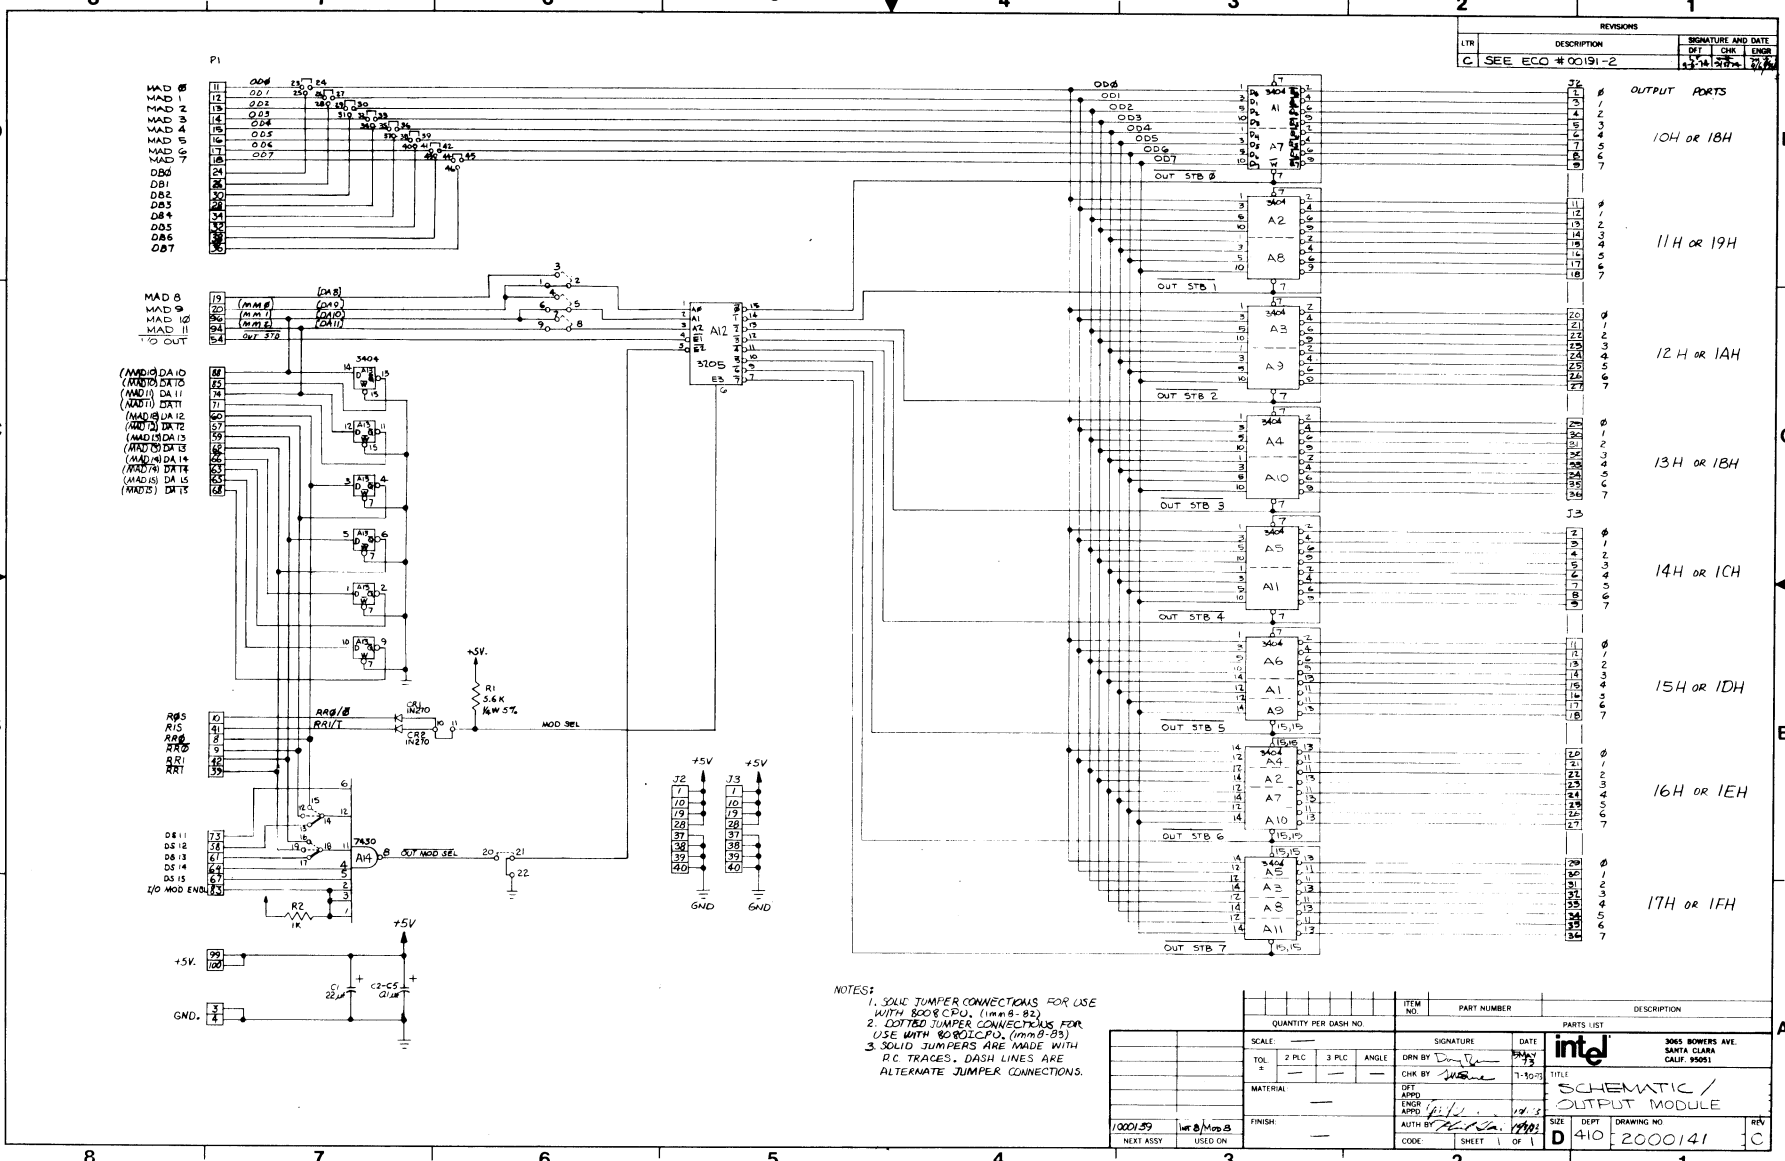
REVISIONS

| LTR | DESCRIPTION | SIGNATURE AND DATE DFT CHK ENGR |
|---|---|---|
| C | SEE ECO #00191-2 | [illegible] |

P1

MAD Ø 11 ODØ
MAD 1 12 OD1
MAD 2 13 OD2
MAD 3 14 OD3
MAD 4 15 OD4
MAD 5 16 OD5
MAD 6 17 OD6
MAD 7 18 OD7
DBØ 24
DB1 26
DB2 30
DB3 28
DB4 34
DB5 32
DB6 33
DB7 36

MAD 8 19 (MMØ) [DA8]
MAD 9 20 (MM1) (DA9)
MAD 1Ø 96 (MM2) (DA10)
MAD 11 94 (DA11)
I/O OUT 54 OUT STB

(MAD10) DA 10 88
(MAD10) DA 10 85
(MAD11) DA 11 74
(MAD11) DA 11 71
(MAD12) DA 12 60
(MAD12) DA 12 57
(MAD13) DA 13 59
(MAD13) DA 13 62
(MAD14) DA 14 66
(MAD14) DA 14 63
(MAD15) DA 15 65
(MAD15) DA 15 68

3404 A13
3205 A12
A0 A1 A2 E1 E2 E3

RØS 10
R1S 41
RRØ 8
RRØ 9
RR1 42
RR1 39

RRØ/B
RR1/T
CR1 IN270
CR2 IN270
+5V.
R1 5.6K 1/4W 5%
MOD SEL

DS 11 73
DS 12 58
DS 13 61
DS 14 64
DS 15 67
I/O MOD ENBL 83
7430 A14
OUT MOD SEL
R2 1K

+5V. 99 100
GND. 3 4
C1 22µf
C2-C5 .01µf
+5V

+5V J2 1 10 19 28 37 38 39 40 GND
+5V J3 1 10 19 28 37 38 39 40 GND

3404 A1 A7
OUT STB Ø
A2 A8 OUT STB 1
A3 A9 OUT STB 2
A4 A10 OUT STB 3
A5 A11 OUT STB 4
A6 A1 A9 OUT STB 5
A4 A2 A7 A10 OUT STB 6
A5 A3 A8 A11 OUT STB 7

J2
OUTPUT PORTS
10H OR 18H
11H OR 19H
12H OR 1AH
13H OR 1BH
J3
14H OR 1CH
15H OR 1DH
16H OR 1EH
17H OR 1FH

NOTES:
1. SOLID JUMPER CONNECTIONS FOR USE WITH 8008 CPU. (imm8-82)
2. DOTTED JUMPER CONNECTIONS FOR USE WITH 8080 CPU. (imm8-83)
3. SOLID JUMPERS ARE MADE WITH P.C. TRACES. DASH LINES ARE ALTERNATE JUMPER CONNECTIONS.

QUANTITY PER DASH NO. | ITEM NO. | PART NUMBER | DESCRIPTION
PARTS LIST
SCALE: | SIGNATURE | DATE
TOL ± | 2 PLC | 3 PLC | ANGLE
DRN BY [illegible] 8 MAY 73
CHK BY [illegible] 7-30-73
MATERIAL
DFT APPD
ENGR APPD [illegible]
FINISH:
AUTH BY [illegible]
1000159 | IMM 8/MOD 8
NEXT ASSY | USED ON
intel 3065 BOWERS AVE. SANTA CLARA CALIF. 95051
TITLE SCHEMATIC / OUTPUT MODULE
SIZE D DEPT 410 DRAWING NO 2000141 REV C
CODE: SHEET 1 OF 1

8 7 6 5 4 3 2 1
D C B A